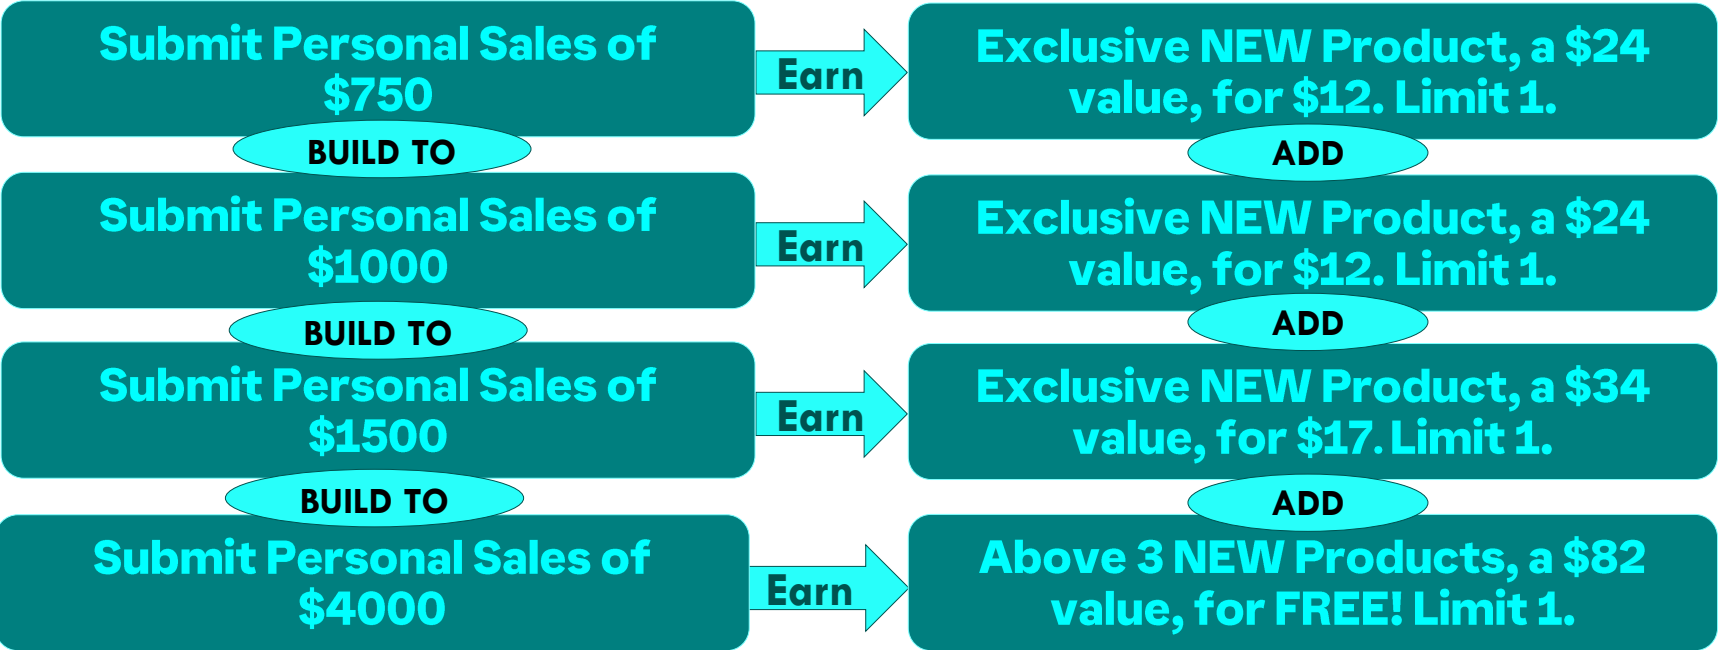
Submit Personal Sales of \$750

Earn

Exclusive NEW Product, a \$24 value, for \$12. Limit 1.

BUILD TO

ADD

Submit Personal Sales of \$1000

Earn

Exclusive NEW Product, a \$24 value, for \$12. Limit 1.

BUILD TO

ADD

Submit Personal Sales of \$1500

Earn

Exclusive NEW Product, a \$34 value, for \$17. Limit 1.

BUILD TO

ADD

Submit Personal Sales of \$4000

Earn

Above 3 NEW Products, a \$82 value, for FREE! Limit 1.